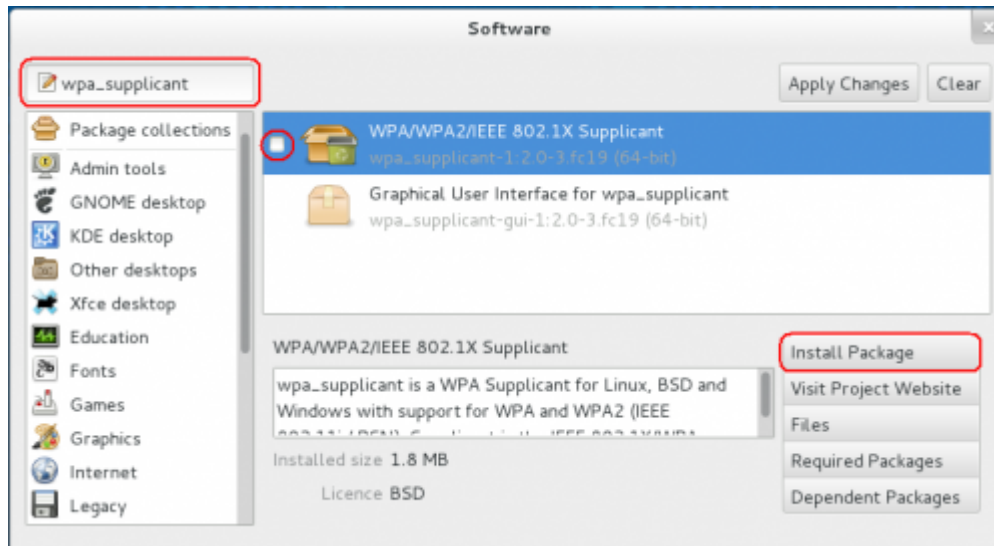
Software

wpa_supplicant

Apply Changes
Clear

Package collections
Admin tools
GNOME desktop
KDE desktop
Other desktops
Xfce desktop
Education
Fonts
Games
Graphics
Internet
Legacy

WPA/WPA2/IEEE 802.1X Supplicant
wpa_supplicant-1:2.0-3.fc19 (64-bit)

Graphical User Interface for wpa_supplicant
wpa_supplicant-gui-1:2.0-3.fc19 (64-bit)

WPA/WPA2/IEEE 802.1X Supplicant

wpa_supplicant is a WPA Supplicant for Linux, BSD and Windows with support for WPA and WPA2 (IEEE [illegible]

Installed size 1.8 MB
Licence BSD

Install Package
Visit Project Website
Files
Required Packages
Dependent Packages